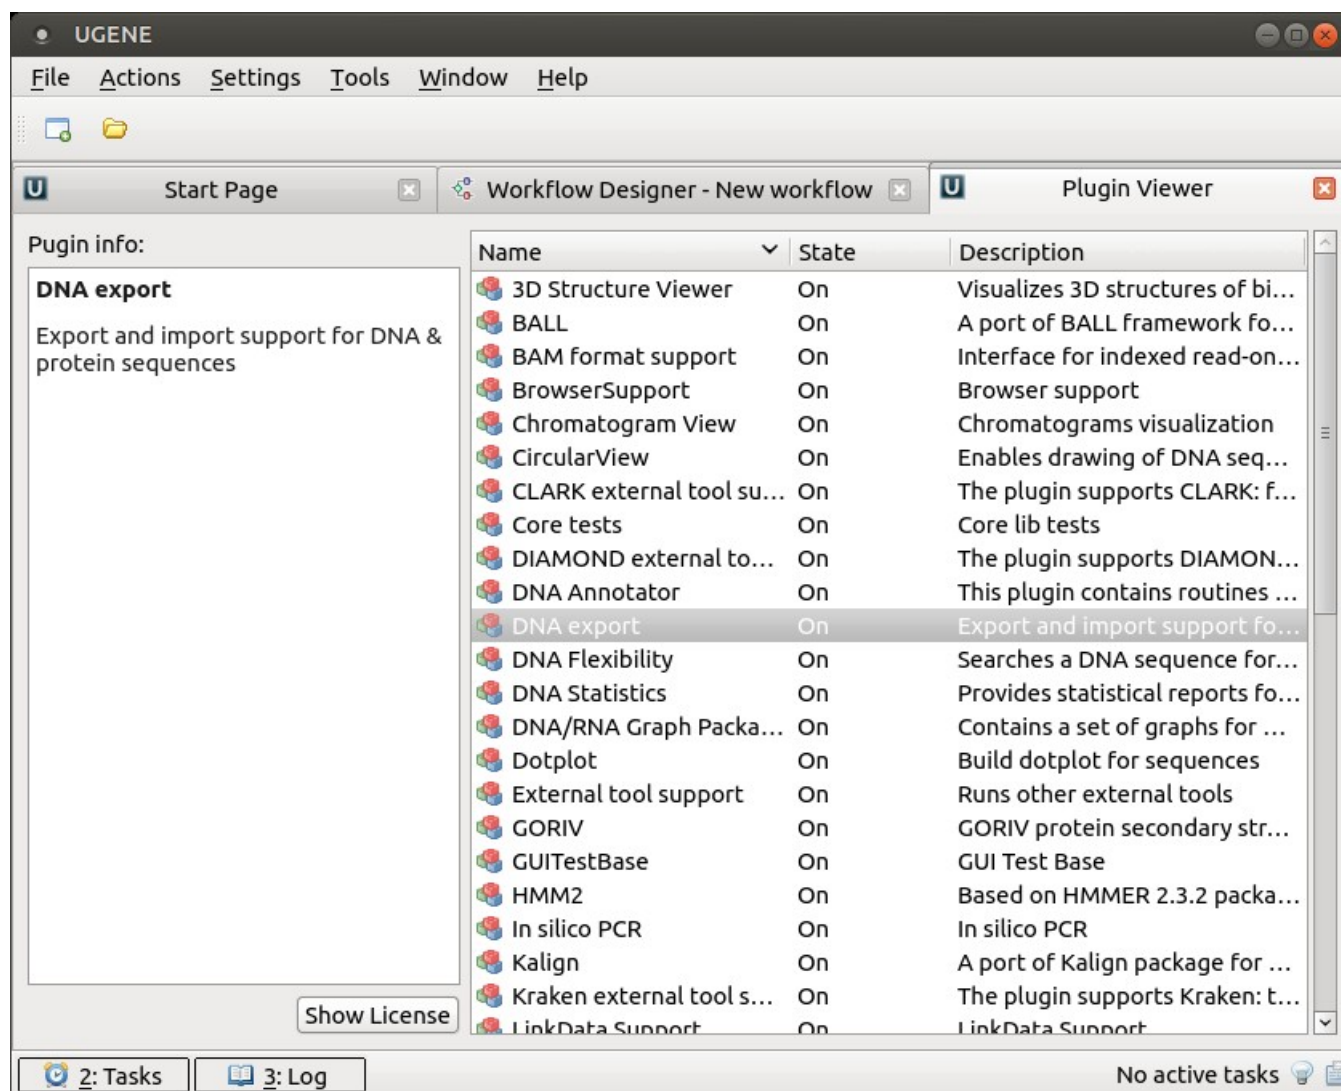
UGENE

File Actions Settings Tools Window Help

Start Page

Workflow Designer - New workflow

Plugin Viewer

Pugin info:

**DNA export**

Export and import support for DNA & protein sequences

Show License

| Name | State | Description |
|---|---|---|
| 3D Structure Viewer | On | Visualizes 3D structures of bi... |
| BALL | On | A port of BALL framework fo... |
| BAM format support | On | Interface for indexed read-on... |
| BrowserSupport | On | Browser support |
| Chromatogram View | On | Chromatograms visualization |
| CircularView | On | Enables drawing of DNA seq... |
| CLARK external tool su... | On | The plugin supports CLARK: f... |
| Core tests | On | Core lib tests |
| DIAMOND external to... | On | The plugin supports DIAMON... |
| DNA Annotator | On | This plugin contains routines ... |
| DNA export | On | Export and import support fo... |
| DNA Flexibility | On | Searches a DNA sequence for... |
| DNA Statistics | On | Provides statistical reports fo... |
| DNA/RNA Graph Packa... | On | Contains a set of graphs for ... |
| Dotplot | On | Build dotplot for sequences |
| External tool support | On | Runs other external tools |
| GORIV | On | GORIV protein secondary str... |
| GUITestBase | On | GUI Test Base |
| HMM2 | On | Based on HMMER 2.3.2 packa... |
| In silico PCR | On | In silico PCR |
| Kalign | On | A port of Kalign package for ... |
| Kraken external tool s... | On | The plugin supports Kraken: t... |
| LinkData Support | On | LinkData Support |

2: Tasks 3: Log No active tasks